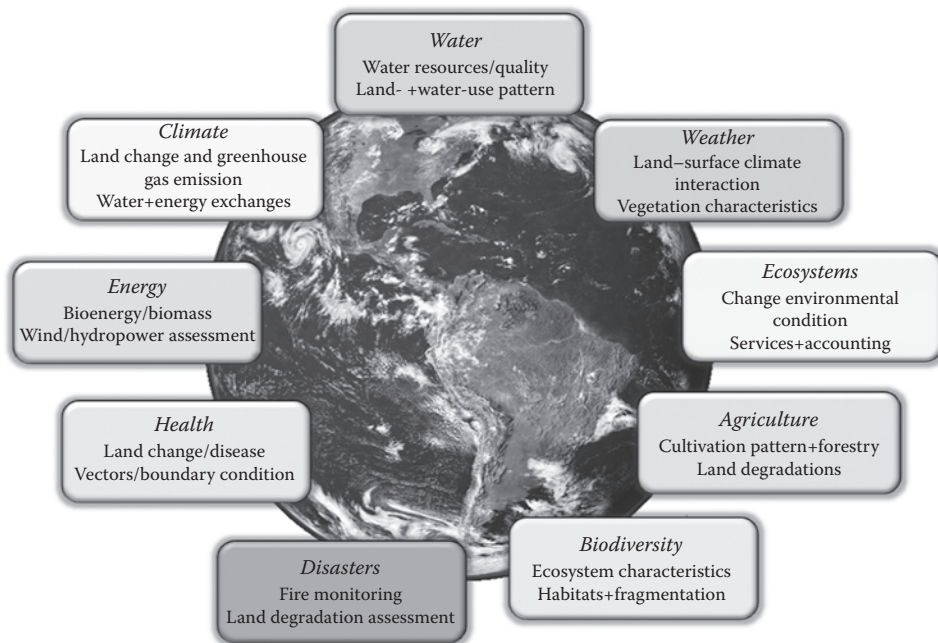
Water
Water resources/quality
Land- +water-use pattern

Climate
Land change and greenhouse gas emission
Water+energy exchanges

Weather
Land–surface climate interaction
Vegetation characteristics

Energy
Bioenergy/biomass
Wind/hydropower assessment

Ecosystems
Change environmental condition
Services+accounting

Health
Land change/disease
Vectors/boundary condition

Agriculture
Cultivation pattern+forestry
Land degradations

Disasters
Fire monitoring
Land degradation assessment

Biodiversity
Ecosystem characteristics
Habitats+fragmentation